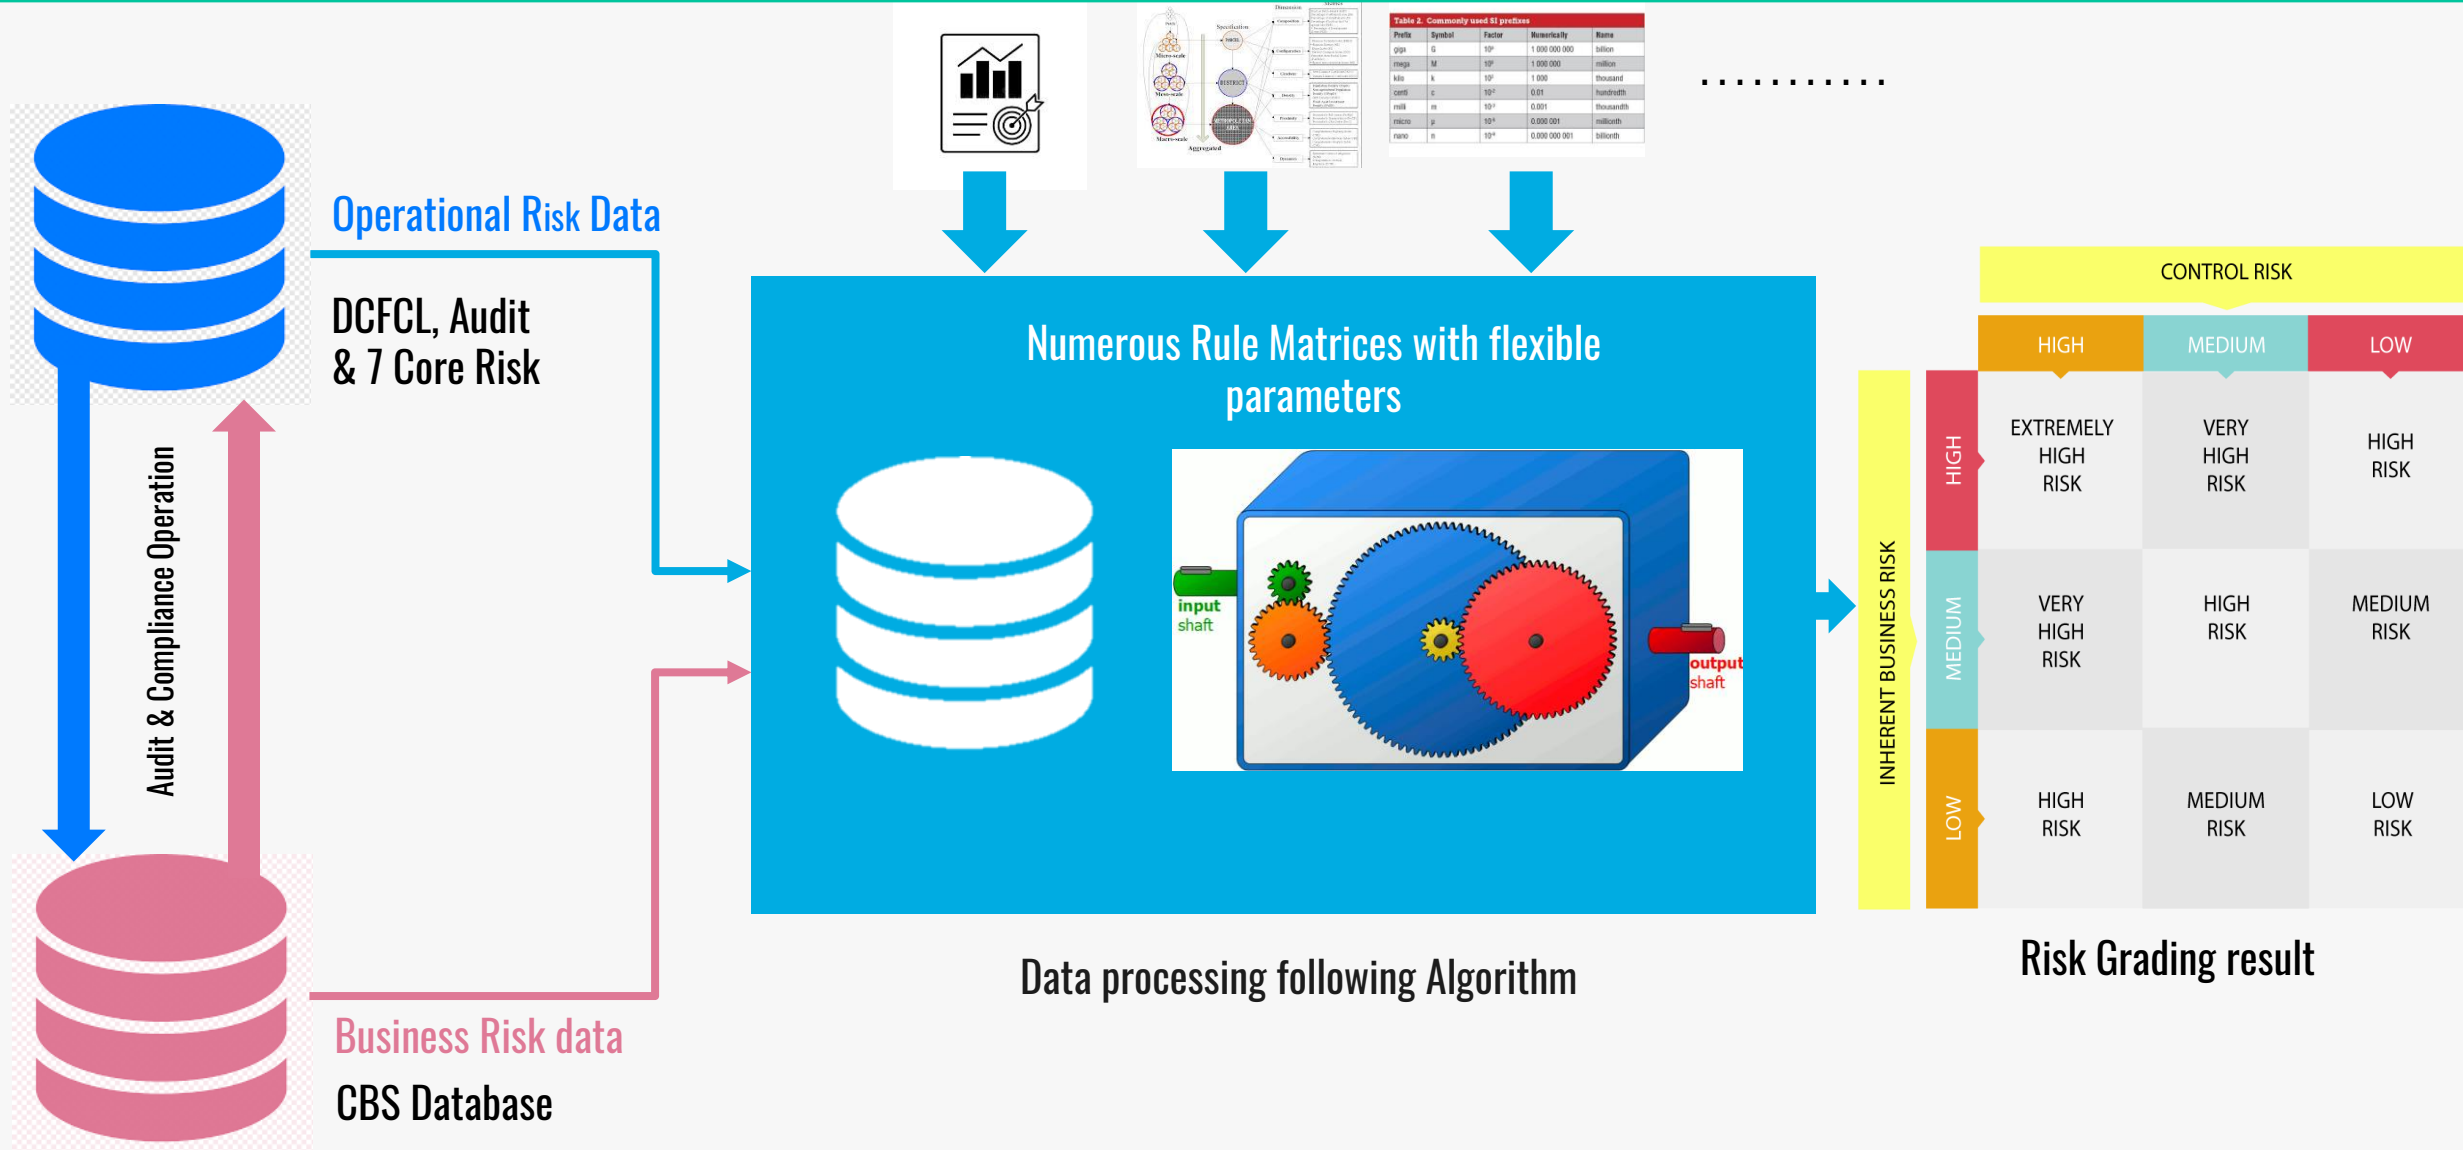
Operational Risk Data

DCFCL, Audit & 7 Core Risk

Audit & Compliance Operation

Business Risk data

CBS Database

Table 2. Commonly used SI prefixes

| Prefix | Symbol | Factor | Numerically | Name |
|---|---|---|---|---|
| giga | G | $10^9$ | 1 000 000 000 | billion |
| mega | M | $10^6$ | 1 000 000 | million |
| kilo | k | $10^3$ | 1 000 | thousand |
| centi | c | $10^{-2}$ | 0.01 | hundredth |
| milli | m | $10^{-3}$ | 0.001 | thousandth |
| micro | μ | $10^{-6}$ | 0.000 001 | millionth |
| nano | n | $10^{-9}$ | 0.000 000 001 | billionth |

............

Numerous Rule Matrices with flexible parameters

input shaft

output shaft

Data processing following Algorithm

CONTROL RISK

INHERENT BUSINESS RISK

| | HIGH | MEDIUM | LOW |
|---|---|---|---|
| HIGH | EXTREMELY HIGH RISK | VERY HIGH RISK | HIGH RISK |
| MEDIUM | VERY HIGH RISK | HIGH RISK | MEDIUM RISK |
| LOW | HIGH RISK | MEDIUM RISK | LOW RISK |

Risk Grading result